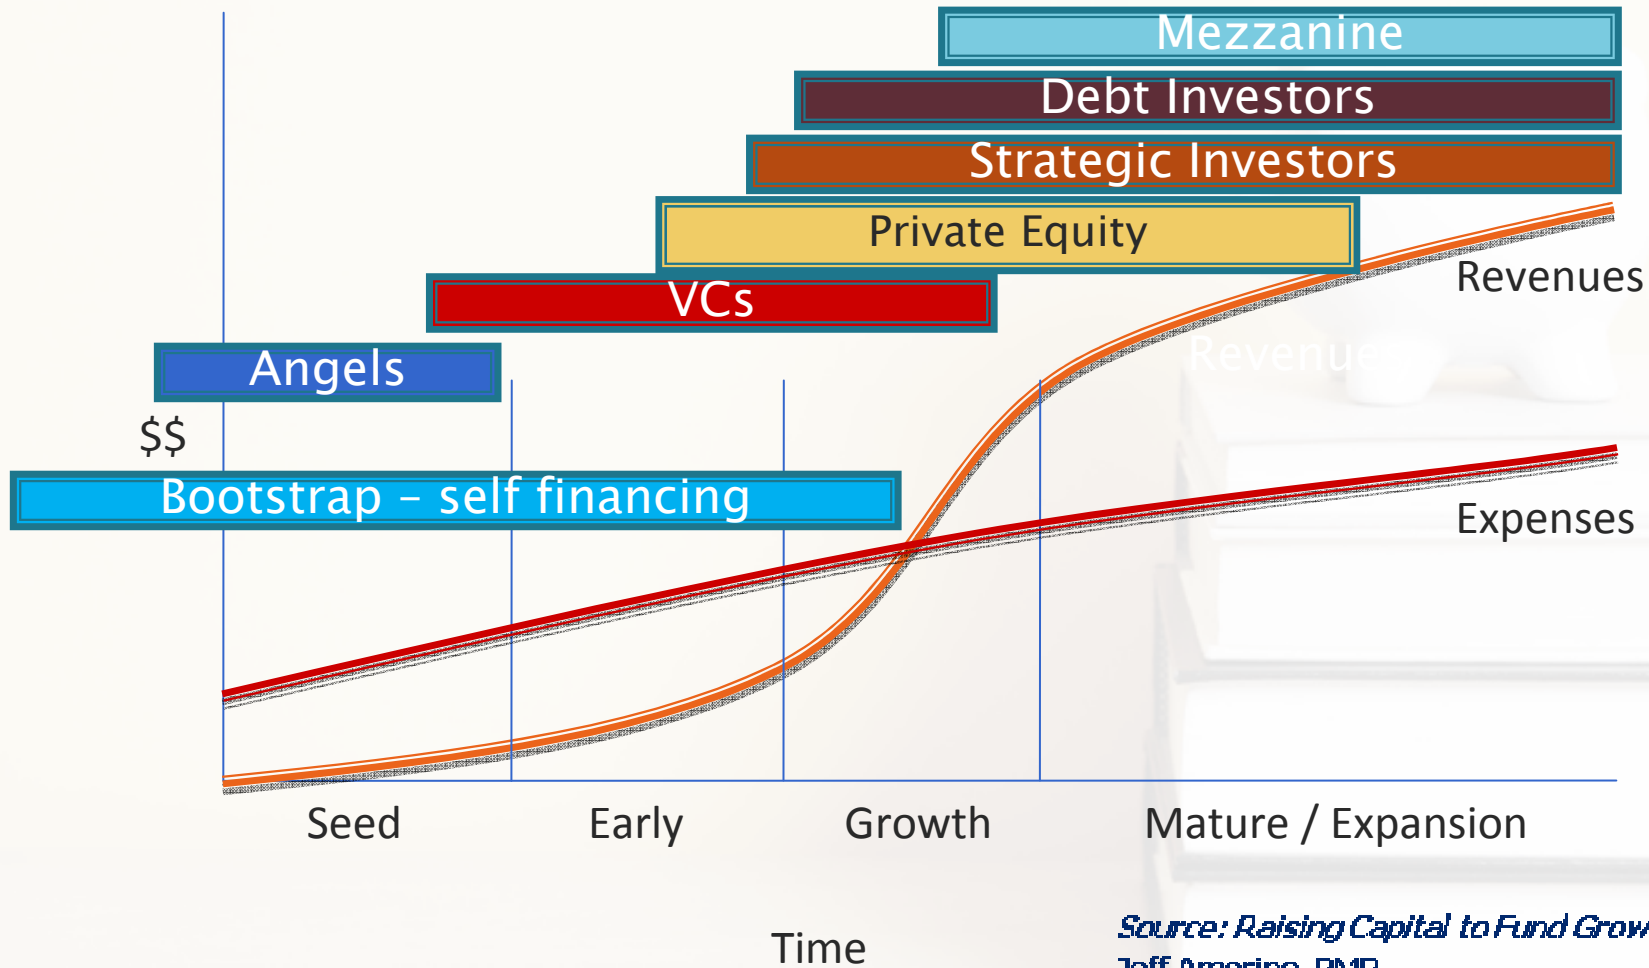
Mezzanine

Debt Investors

Strategic Investors

Private Equity

VCs

Angels

$$

Bootstrap – self financing

Revenues

Revenue

Expenses

Seed

Early

Growth

Mature / Expansion

Time

Source: Raising Capital to Fund Grow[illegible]

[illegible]